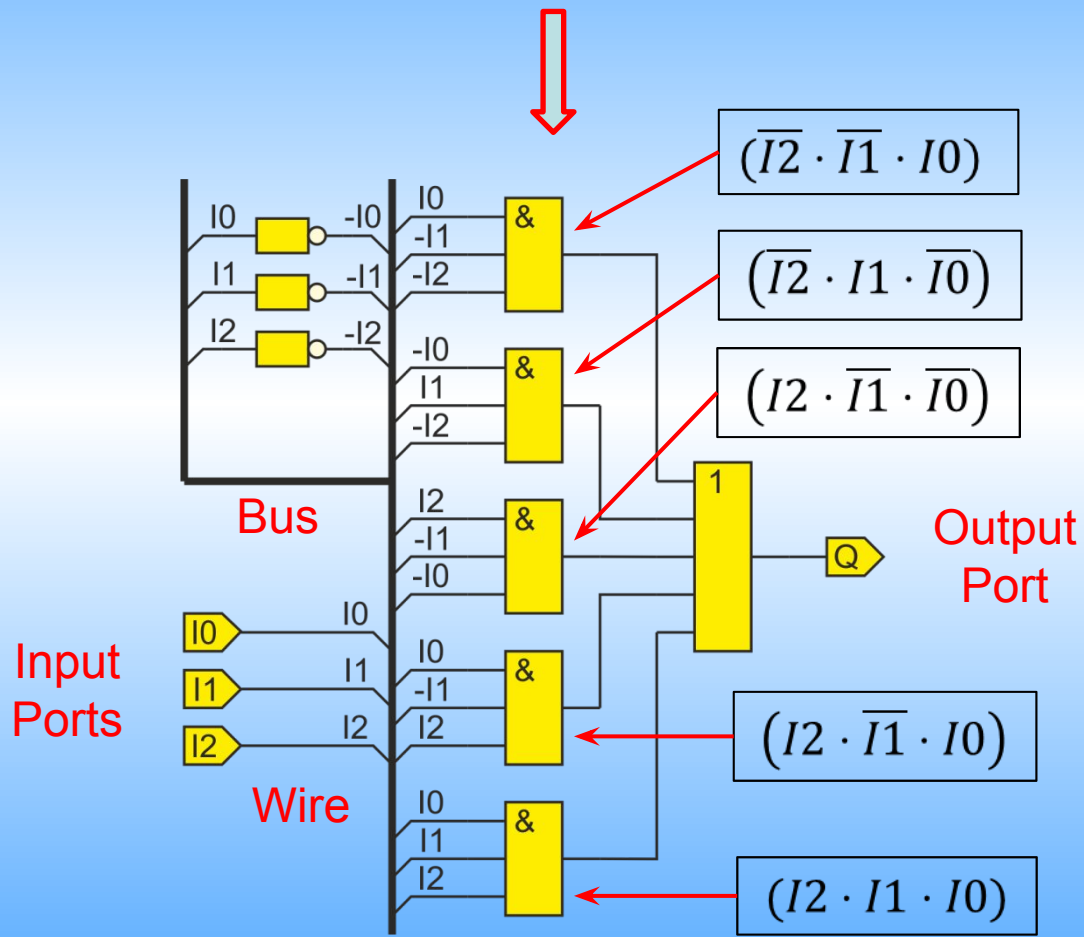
$(\overline{I2} \cdot \overline{I1} \cdot I0)$

$(\overline{I2} \cdot I1 \cdot \overline{I0})$

$(I2 \cdot \overline{I1} \cdot \overline{I0})$

I0 -I0
I1 -I1
I2 -I2

I0
-I1
-I2
&

-I0
I1
-I2
&

I2
-I1
-I0
&

1

Q

Bus

Output Port

I0
I1
I2

I0
I1
I2

I0
-I1
I2
&

I0
I1
I2
&

Input Ports

Wire

$(I2 \cdot \overline{I1} \cdot I0)$

$(I2 \cdot I1 \cdot I0)$